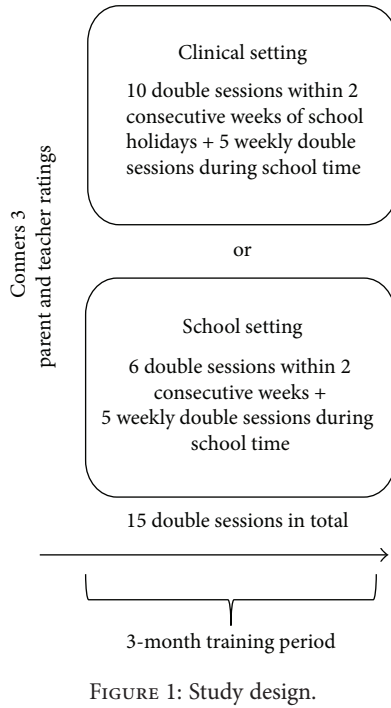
Conners 3
parent and teacher ratings

Clinical setting

10 double sessions within 2 consecutive weeks of school holidays + 5 weekly double sessions during school time

or

School setting

6 double sessions within 2 consecutive weeks + 5 weekly double sessions during school time

15 double sessions in total

3-month training period

Figure 1: Study design.